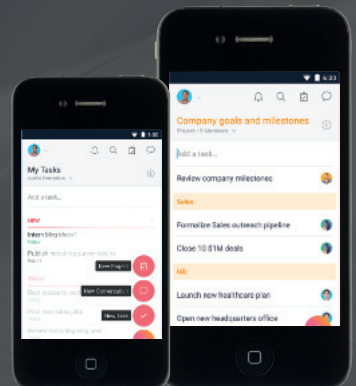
My Tasks

Add a task...

NEW

Intern blogideas?

Publish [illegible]

New Project

New Conversation

New Task

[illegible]

6:23

Company goals and milestones

Project • 8 Members

Add a task...

Review company milestones

Sales

Formalize Sales outreach pipeline

Close 10 $1M deals

HR

Launch new healthcare plan

Open new headquarters office